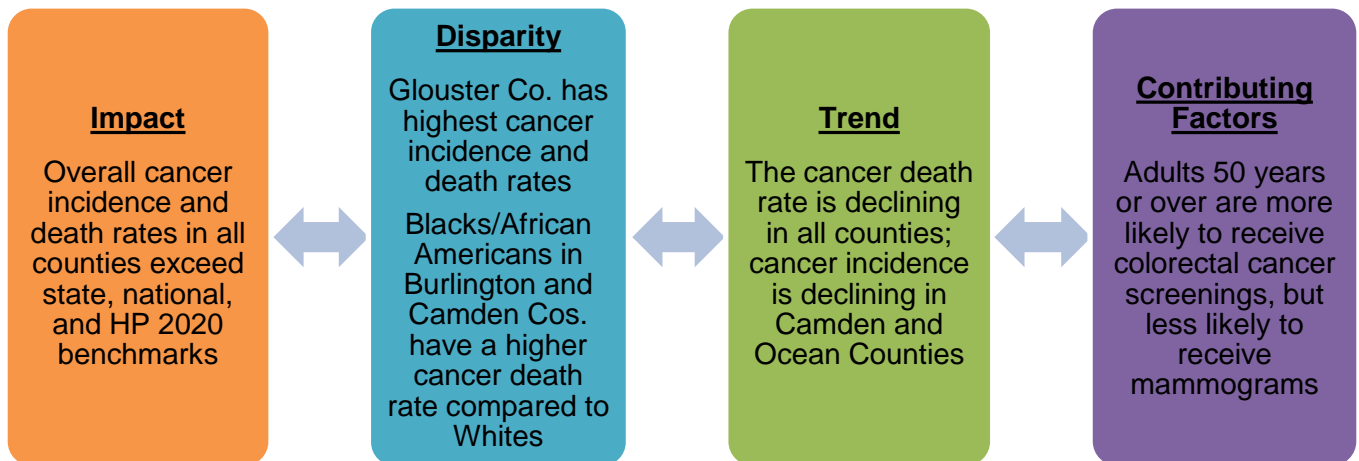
Impact

Overall cancer incidence and death rates in all counties exceed state, national, and HP 2020 benchmarks

Disparity

Glouster Co. has highest cancer incidence and death rates

Blacks/African Americans in Burlington and Camden Cos. have a higher cancer death rate compared to Whites

Trend

The cancer death rate is declining in all counties; cancer incidence is declining in Camden and Ocean Counties

Contributing Factors

Adults 50 years or over are more likely to receive colorectal cancer screenings, but less likely to receive mammograms